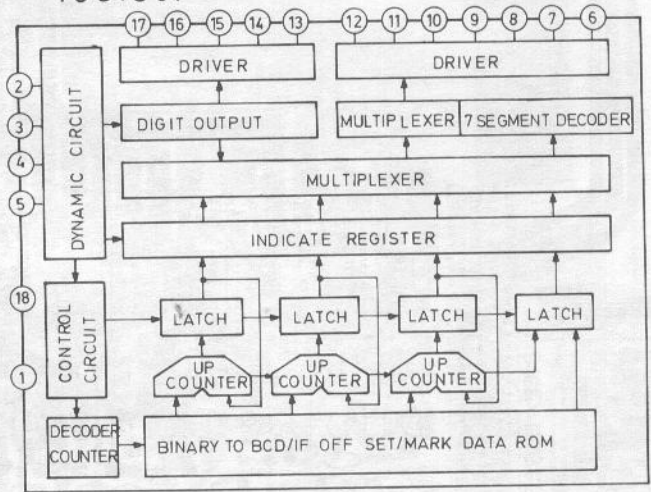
17 16 15 14 13 12 11 10 9 8 7 6

DRIVER

DRIVER

2
3
4
5

DYNAMIC CIRCUIT

DIGIT OUTPUT

MULTIP LEXER

7 SEGMENT DECODER

MULTIPLEXER

INDICATE REGISTER

18

CONTROL CIRCUIT

LATCH

LATCH

LATCH

LATCH

1

UP COUNTER

UP COUNTER

UP COUNTER

DECODER COUNTER

BINARY TO BCD/IF OFF SET/MARK DATA ROM